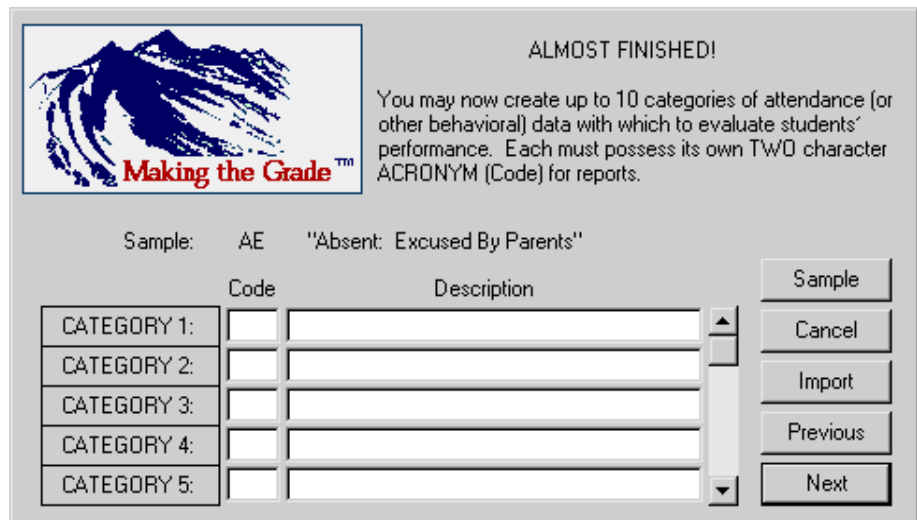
Making the Grade™

ALMOST FINISHED!

You may now create up to 10 categories of attendance (or other behavioral) data with which to evaluate students' performance. Each must possess its own TWO character ACRONYM (Code) for reports.

Sample: AE "Absent: Excused By Parents"

Code Description

CATEGORY 1:
CATEGORY 2:
CATEGORY 3:
CATEGORY 4:
CATEGORY 5:

Sample
Cancel
Import
Previous
Next